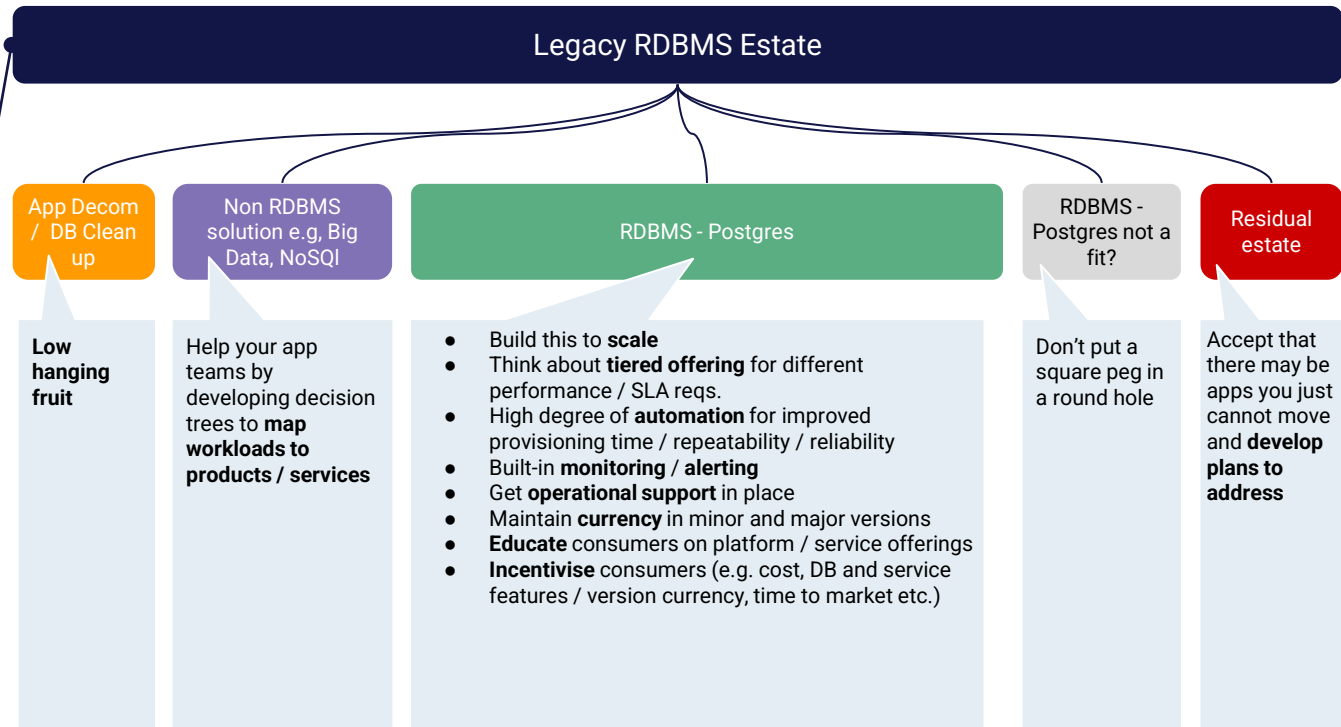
Legacy RDBMS Estate

App Decom / DB Clean up

Non RDBMS solution e.g, Big Data, NoSQl

RDBMS - Postgres

RDBMS - Postgres not a fit?

Residual estate

**Low hanging fruit**

Help your app teams by developing decision trees to **map workloads to products / services**

- Build this to **scale**
- Think about **tiered offering** for different performance / SLA reqs.
- High degree of **automation** for improved provisioning time / repeatability / reliability
- Built-in **monitoring** / **alerting**
- Get **operational support** in place
- Maintain **currency** in minor and major versions
- **Educate** consumers on platform / service offerings
- **Incentivise** consumers (e.g. cost, DB and service features / version currency, time to market etc.)

Don't put a square peg in a round hole

Accept that there may be apps you just cannot move and **develop plans to address**